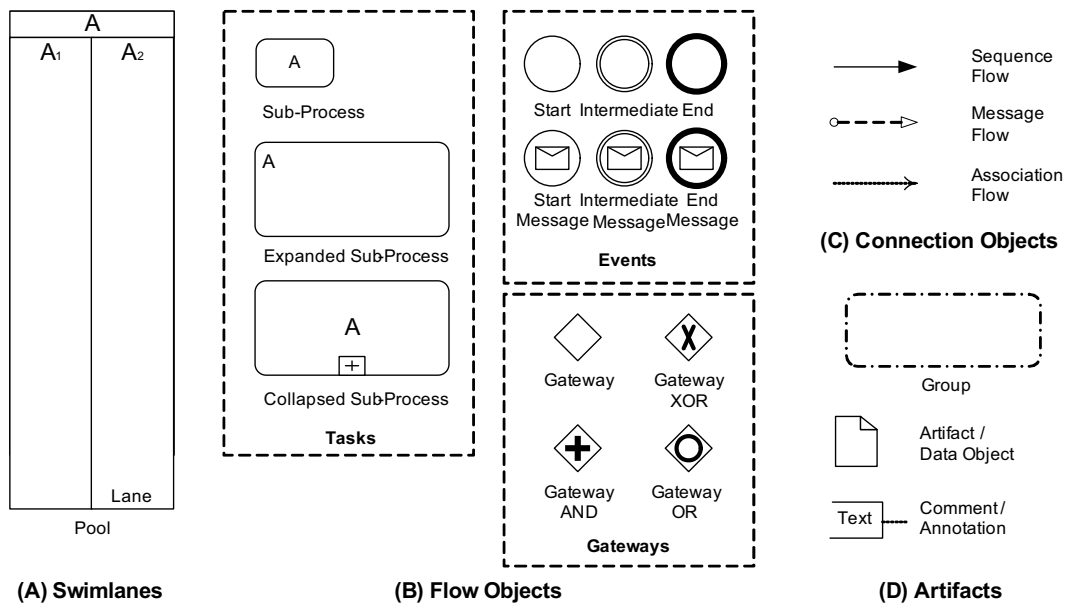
A

$A_1$ $A_2$

Lane

Pool

(A) Swimlanes

A

Sub-Process

A

Expanded Sub-Process

A

Collapsed Sub-Process

Tasks

Start Intermediate End

Start Message Intermediate Message End Message

Events

Gateway

Gateway XOR

Gateway AND

Gateway OR

Gateways

(B) Flow Objects

Sequence Flow

Message Flow

Association Flow

(C) Connection Objects

Group

Artifact / Data Object

Text

Comment / Annotation

(D) Artifacts